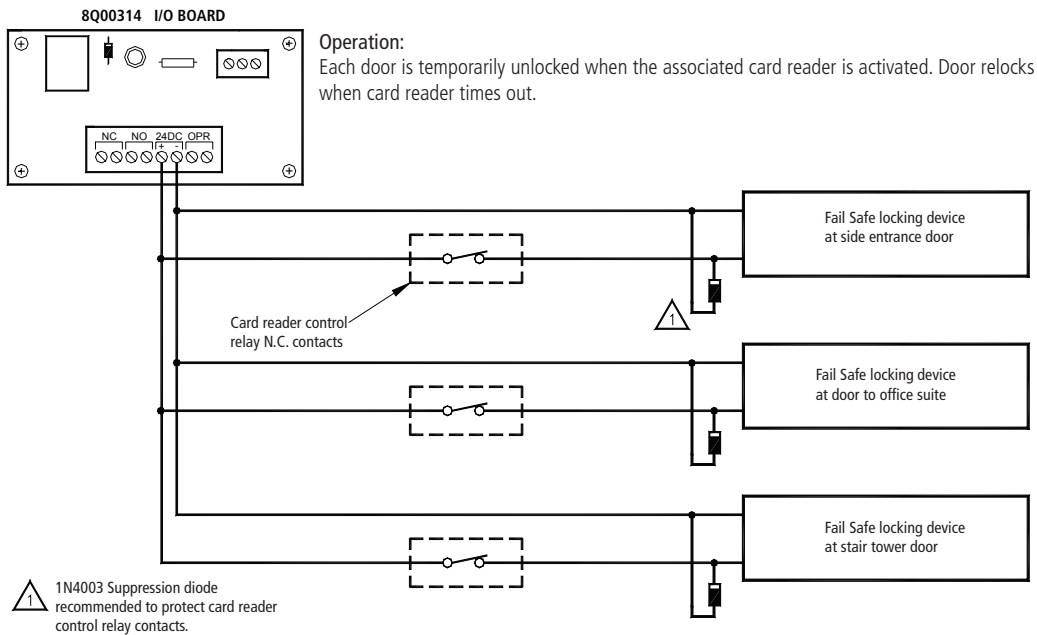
8Q00314 I/O BOARD

NC NO 24DC OPR
+ -

Operation:
Each door is temporarily unlocked when the associated card reader is activated. Door relocks when card reader times out.

Fail Safe locking device at side entrance door

Card reader control relay N.C. contacts

1

Fail Safe locking device at door to office suite

Fail Safe locking device at stair tower door

1 1N4003 Suppression diode recommended to protect card reader control relay contacts.